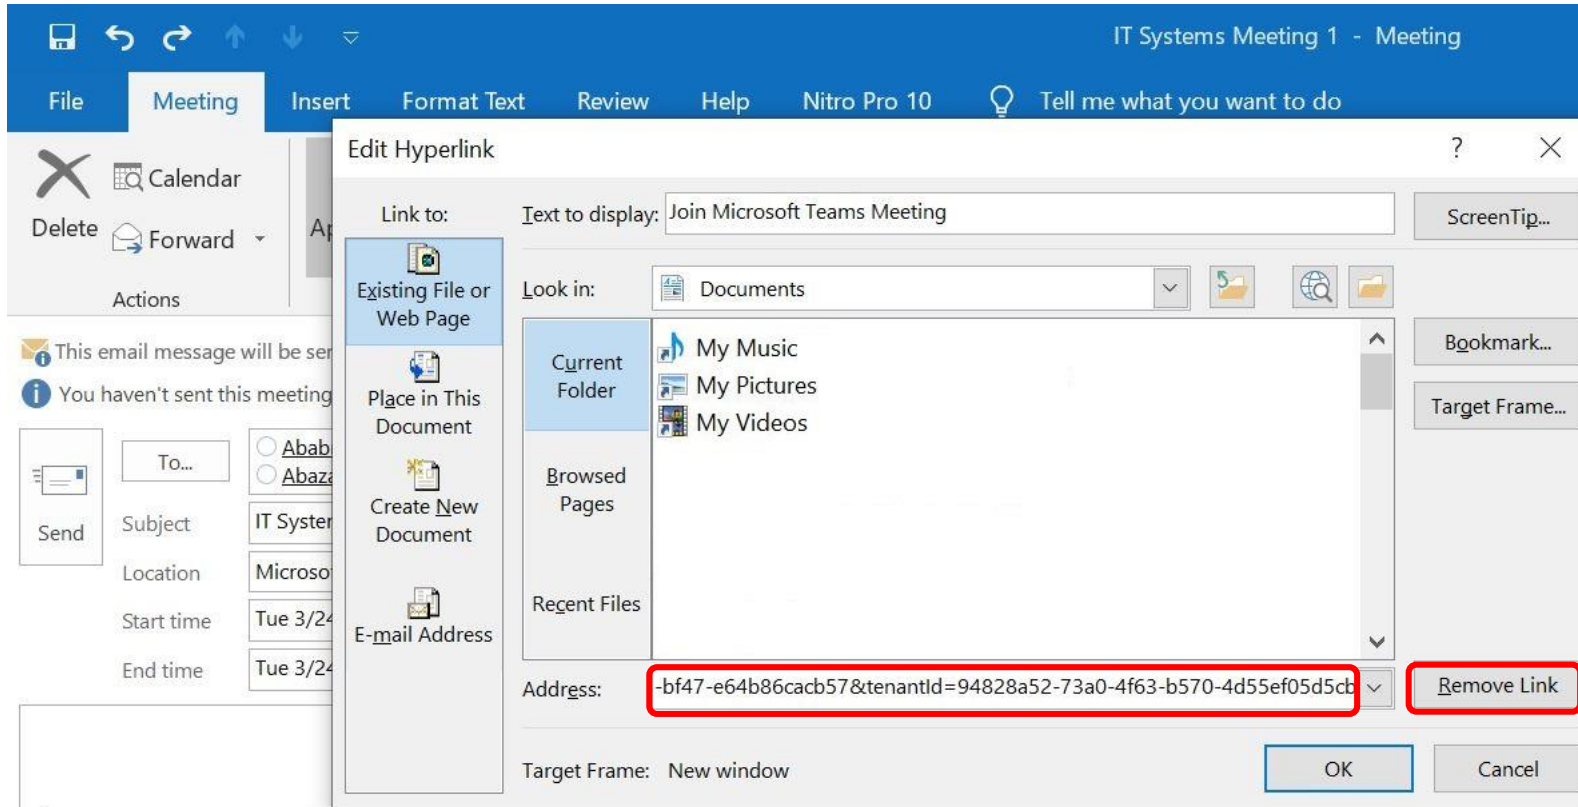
IT Systems Meeting 1 - Meeting

File Meeting Insert Format Text Review Help Nitro Pro 10 Tell me what you want to do

Delete Calendar Forward Ap

Actions

This email message will be ser

You haven't sent this meeting

Send To... Abab Abaz

Subject IT Syster

Location Microso

Start time Tue 3/24

End time Tue 3/24

Edit Hyperlink ? X

Link to:

Existing File or Web Page

Place in This Document

Create New Document

E-mail Address

Text to display: Join Microsoft Teams Meeting

ScreenTip...

Look in: Documents

Current Folder

Browsed Pages

Recent Files

My Music
My Pictures
My Videos

Bookmark...

Target Frame...

Address: -bf47-e64b86cacb57&tenantId=94828a52-73a0-4f63-b570-4d55ef05d5cb

Remove Link

Target Frame: New window

OK Cancel